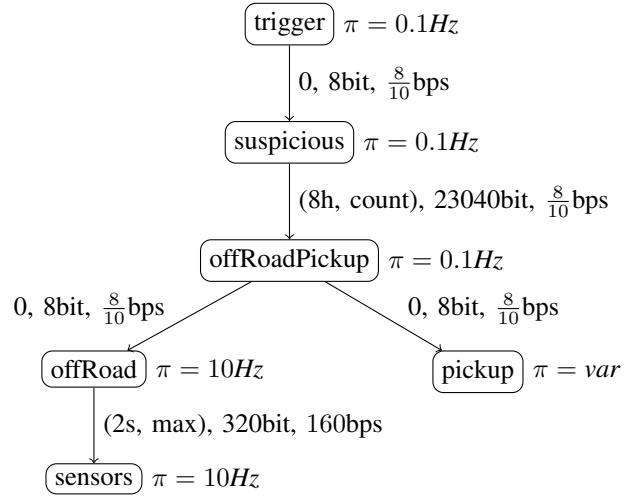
trigger $\pi = 0.1Hz$

0, 8bit, $\frac{8}{10}$bps

suspicious $\pi = 0.1Hz$

(8h, count), 23040bit, $\frac{8}{10}$bps

offRoadPickup $\pi = 0.1Hz$

0, 8bit, $\frac{8}{10}$bps

0, 8bit, $\frac{8}{10}$bps

offRoad $\pi = 10Hz$

pickup $\pi = var$

(2s, max), 320bit, 160bps

sensors $\pi = 10Hz$